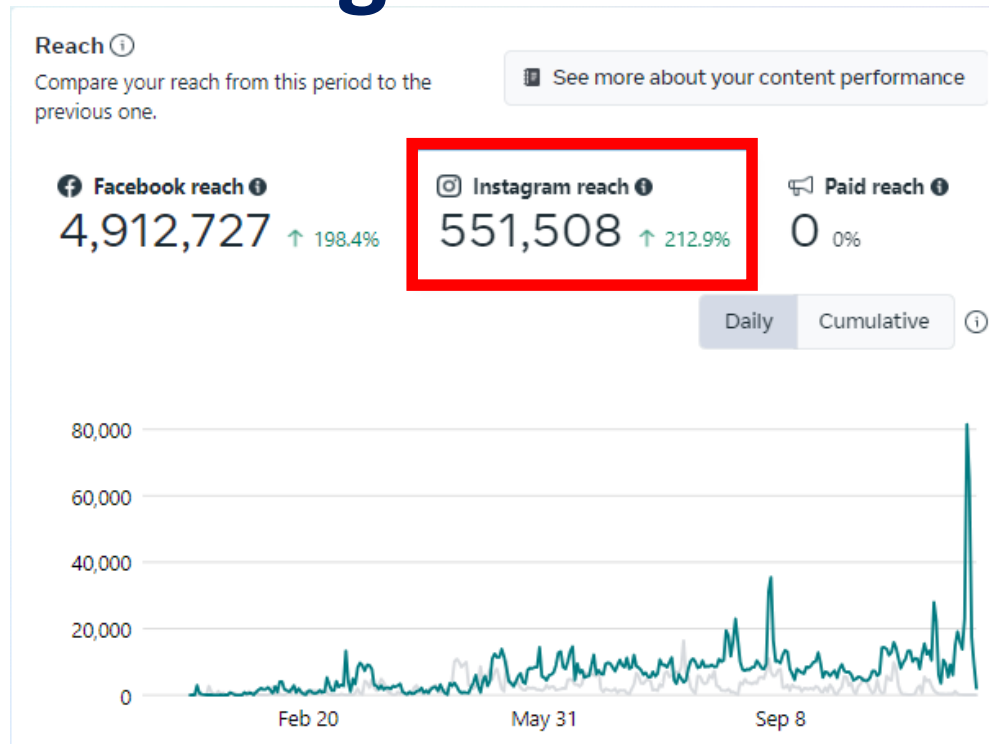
Reach

Compare your reach from this period to the previous one.

See more about your content performance

Facebook reach
4,912,727 ↑ 198.4%

Instagram reach
551,508 ↑ 212.9%

Paid reach
0 0%

Daily Cumulative

80,000
60,000
40,000
20,000
0

Feb 20
May 31
Sep 8